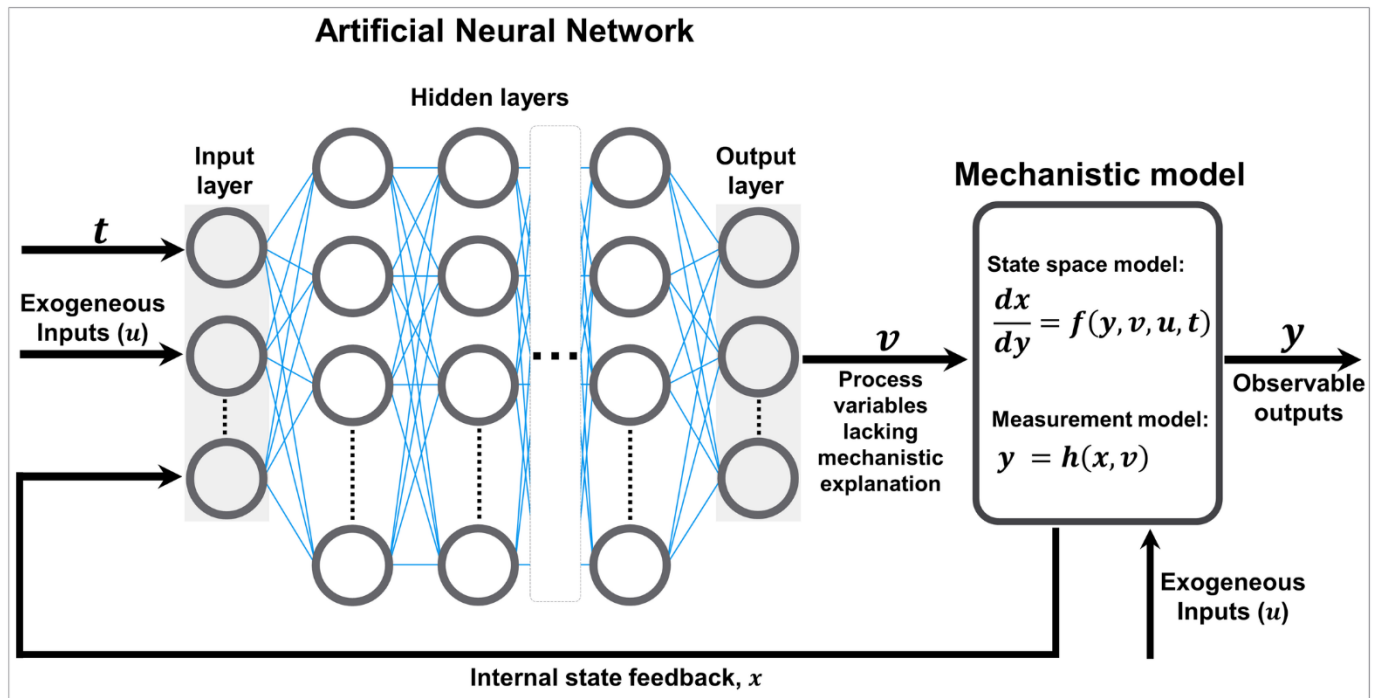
Artificial Neural Network

Hidden layers

Input layer

Output layer

$t$

Exogeneous Inputs ($u$)

$v$

Process variables lacking mechanistic explanation

Mechanistic model

State space model:

$\frac{dx}{dy} = f(y, v, u, t)$

Measurement model:

$y = h(x, v)$

$y$

Observable outputs

Exogeneous Inputs ($u$)

Internal state feedback, $x$